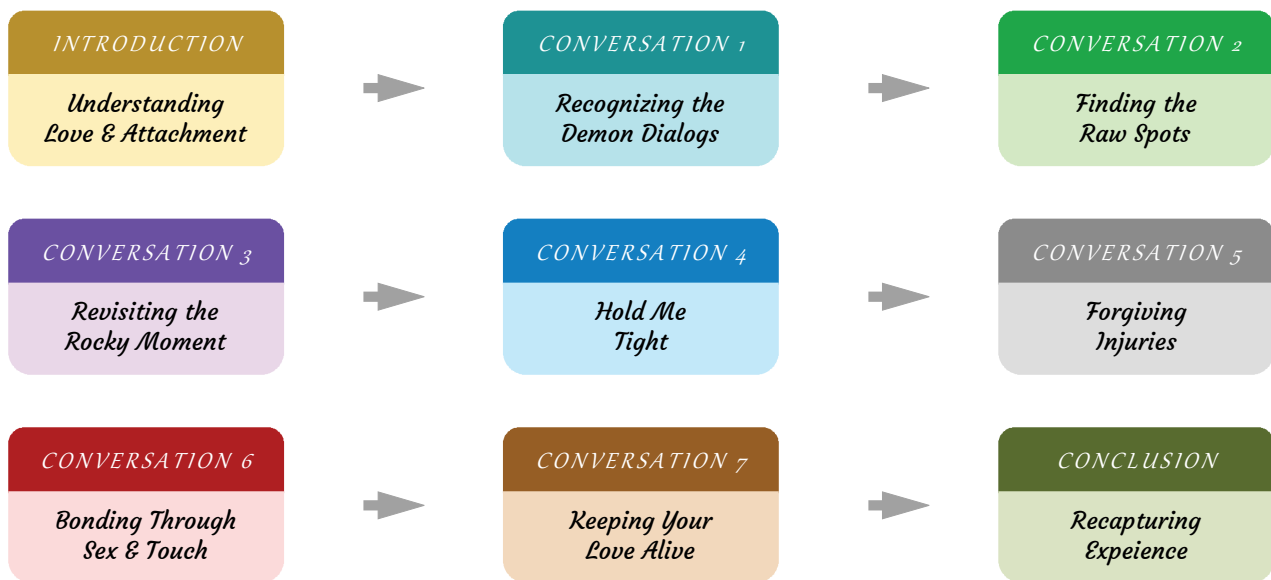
INTRODUCTION

Understanding Love & Attachment

CONVERSATION 1

Recognizing the Demon Dialogs

CONVERSATION 2

Finding the Raw Spots

CONVERSATION 3

Revisiting the Rocky Moment

CONVERSATION 4

Hold Me Tight

CONVERSATION 5

Forgiving Injuries

CONVERSATION 6

Bonding Through Sex & Touch

CONVERSATION 7

Keeping Your Love Alive

CONCLUSION

Recapturing Expeience